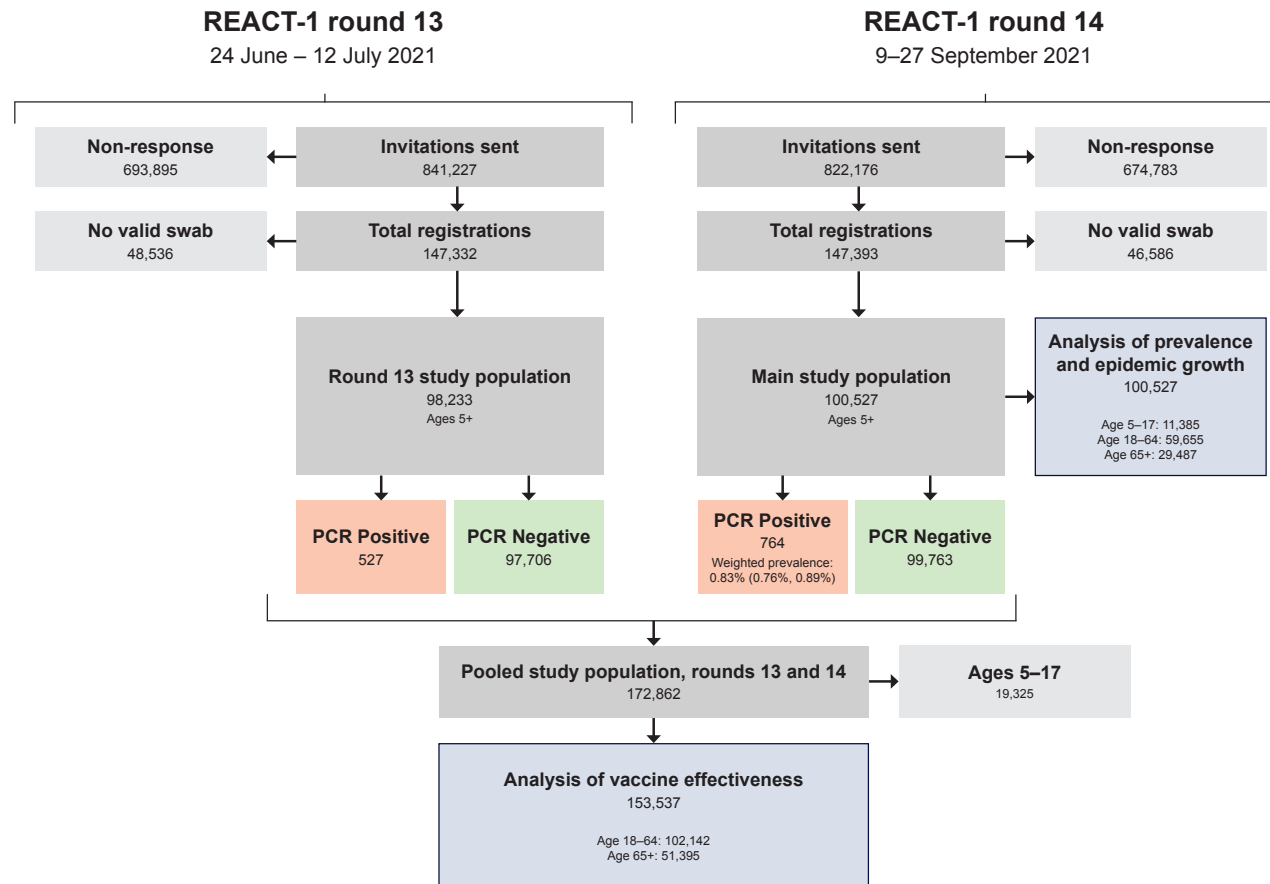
REACT-1 round 13
24 June – 12 July 2021

REACT-1 round 14
9–27 September 2021

Non-response
693,895

Invitations sent
841,227

No valid swab
48,536

Total registrations
147,332

Round 13 study population
98,233
Ages 5+

PCR Positive
527

PCR Negative
97,706

Invitations sent
822,176

Non-response
674,783

Total registrations
147,393

No valid swab
46,586

Main study population
100,527
Ages 5+

Analysis of prevalence and epidemic growth
100,527

Age 5–17: 11,385
Age 18–64: 59,655
Age 65+: 29,487

PCR Positive
764
Weighted prevalence: 0.83% (0.76%, 0.89%)

PCR Negative
99,763

Pooled study population, rounds 13 and 14
172,862

Ages 5–17
19,325

Analysis of vaccine effectiveness
153,537

Age 18–64: 102,142
Age 65+: 51,395